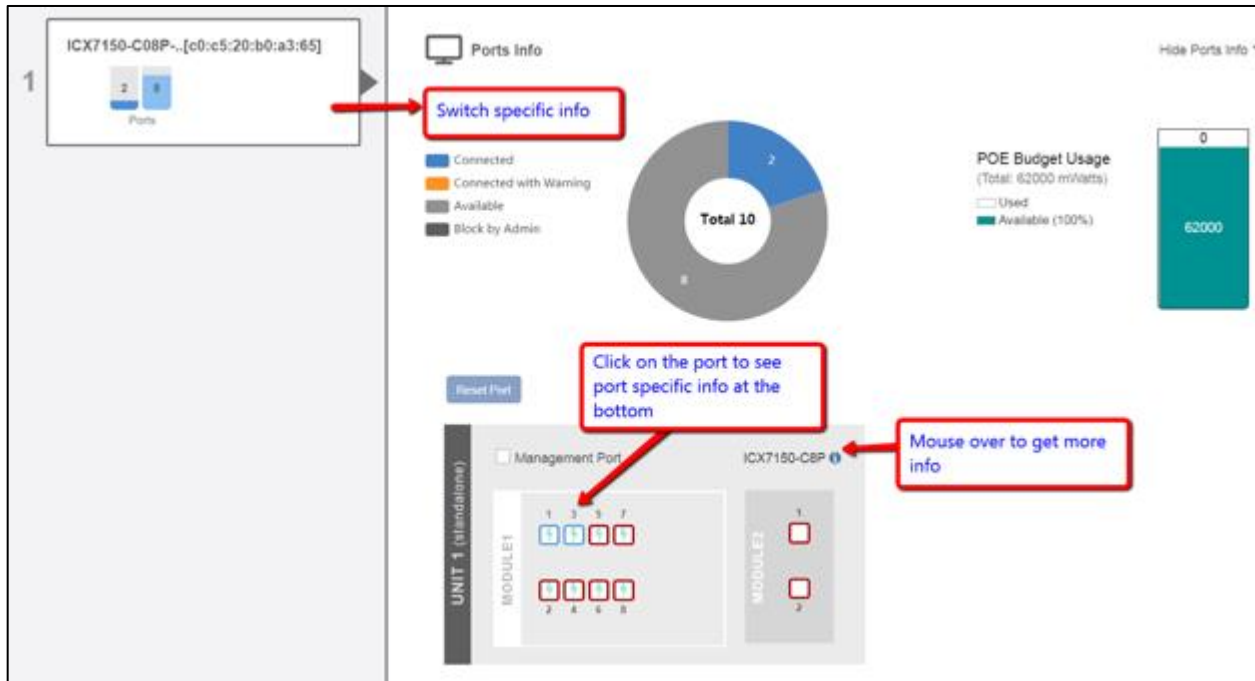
1

ICX7150-C08P-..[c0:c5:20:b0:a3:65]

2 8

Ports

Switch specific info

Ports Info

Hide Ports Info

Connected

Connected with Warning

Available

Block by Admin

2

Total 10

8

POE Budget Usage

(Total: 62000 mWatts)

Used

Available (100%)

0

62000

Click on the port to see port specific info at the bottom

Reset Port

Mouse over to get more info

UNIT 1 (standalone)

Management Port

ICX7150-C8P

MODULE1

1 3 5 7

2 4 6 8

MODULE2

1

2